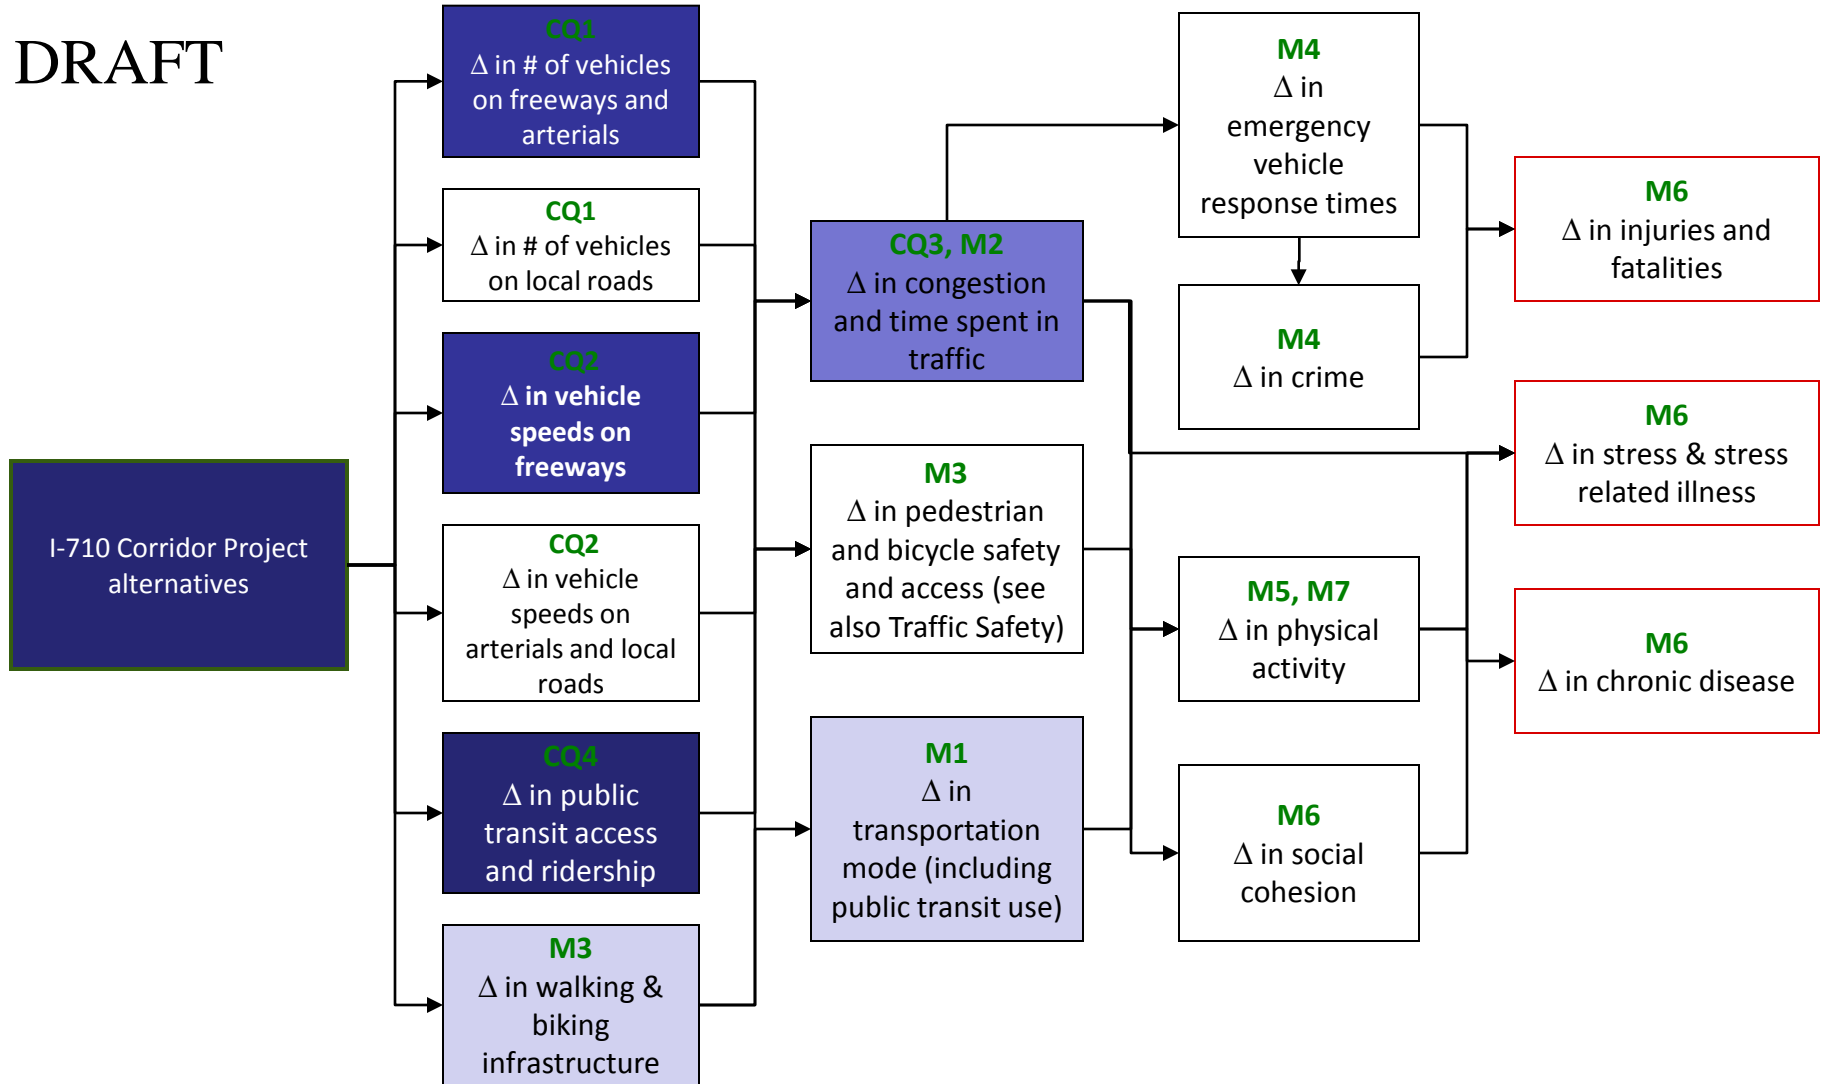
DRAFT

I-710 Corridor Project alternatives

CQ1
Δ in # of vehicles on freeways and arterials

CQ1
Δ in # of vehicles on local roads

CQ2
Δ in vehicle speeds on freeways

CQ2
Δ in vehicle speeds on arterials and local roads

CQ4
Δ in public transit access and ridership

M3
Δ in walking & biking infrastructure

CQ3, M2
Δ in congestion and time spent in traffic

M3
Δ in pedestrian and bicycle safety and access (see also Traffic Safety)

M1
Δ in transportation mode (including public transit use)

M4
Δ in emergency vehicle response times

M4
Δ in crime

M5, M7
Δ in physical activity

M6
Δ in social cohesion

M6
Δ in injuries and fatalities

M6
Δ in stress & stress related illness

M6
Δ in chronic disease